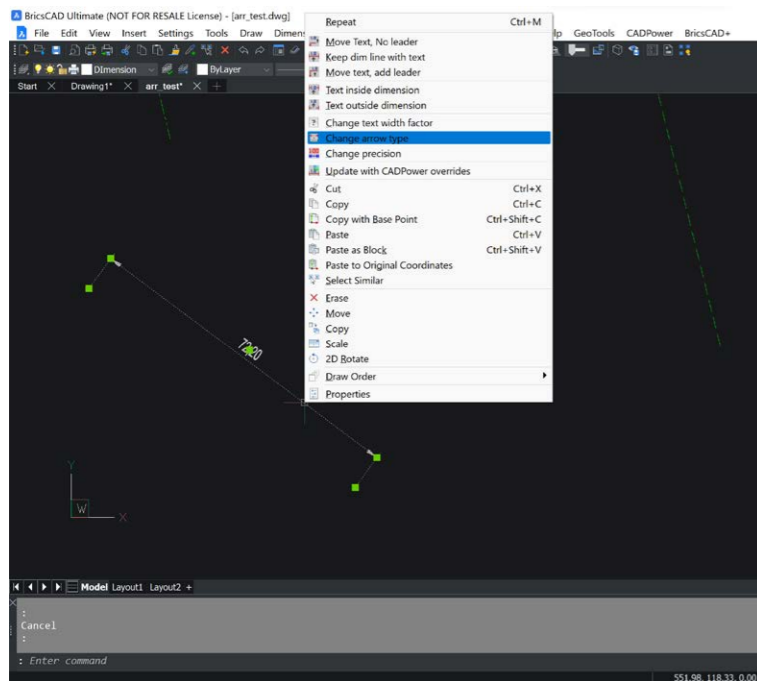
BricsCAD Ultimate (NOT FOR RESALE License) - [arr_test.dwg]

File Edit View Insert Settings Tools Draw Dimens lp GeoTools CADPower BricsCAD+

Dimension ByLayer

Start Drawing1* arr_test*

Repeat Ctrl+M
Move Text, No leader
Keep dim line with text
Move text, add leader
Text inside dimension
Text outside dimension
Change text width factor
Change arrow type
Change precision
Update with CADPower overrides
Cut Ctrl+X
Copy Ctrl+C
Copy with Base Point Ctrl+Shift+C
Paste Ctrl+V
Paste as Block Ctrl+Shift+V
Paste to Original Coordinates
Select Similar
Erase
Move
Copy
Scale
2D Rotate
Draw Order
Properties

7.20

Y
W
X

Model Layout1 Layout2 +

:
Cancel
:
: Enter command

551.98, 118.33, 0.00